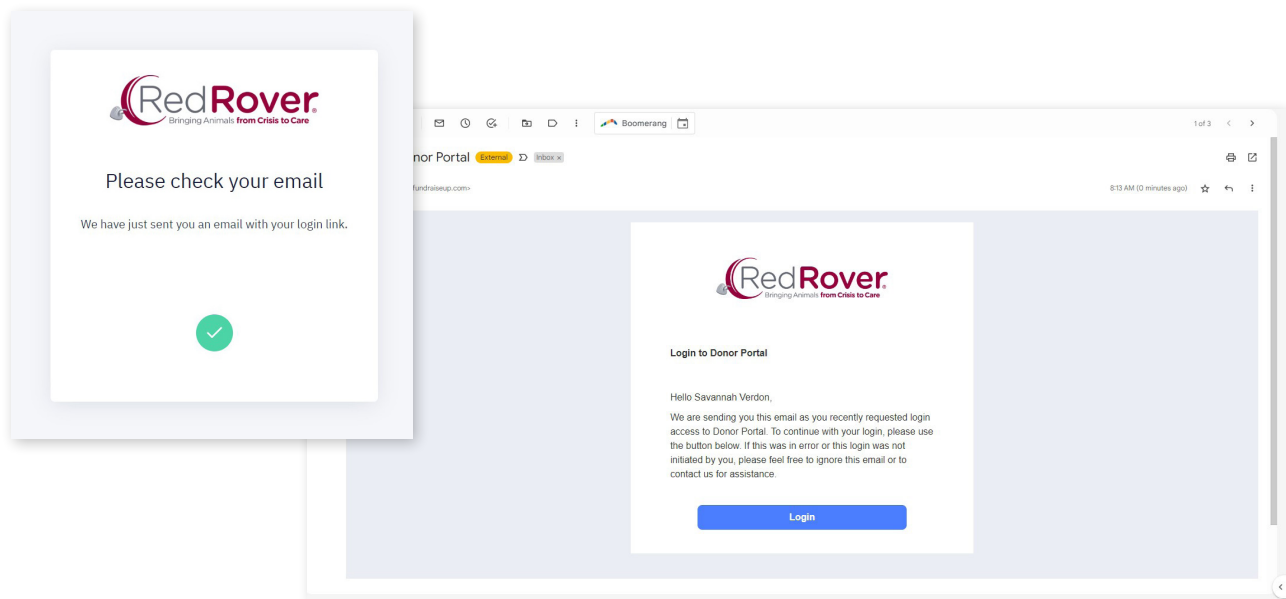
RedRover
Bringing Animals from Crisis to Care

Please check your email

We have just sent you an email with your login link.

Boomerang

1 of 3

nor Portal External Inbox ×

fundraiseup.com>

8:13 AM (0 minutes ago)

RedRover
Bringing Animals from Crisis to Care

Login to Donor Portal

Hello Savannah Verdon,

We are sending you this email as you recently requested login access to Donor Portal. To continue with your login, please use the button below. If this was in error or this login was not initiated by you, please feel free to ignore this email or to contact us for assistance.

Login